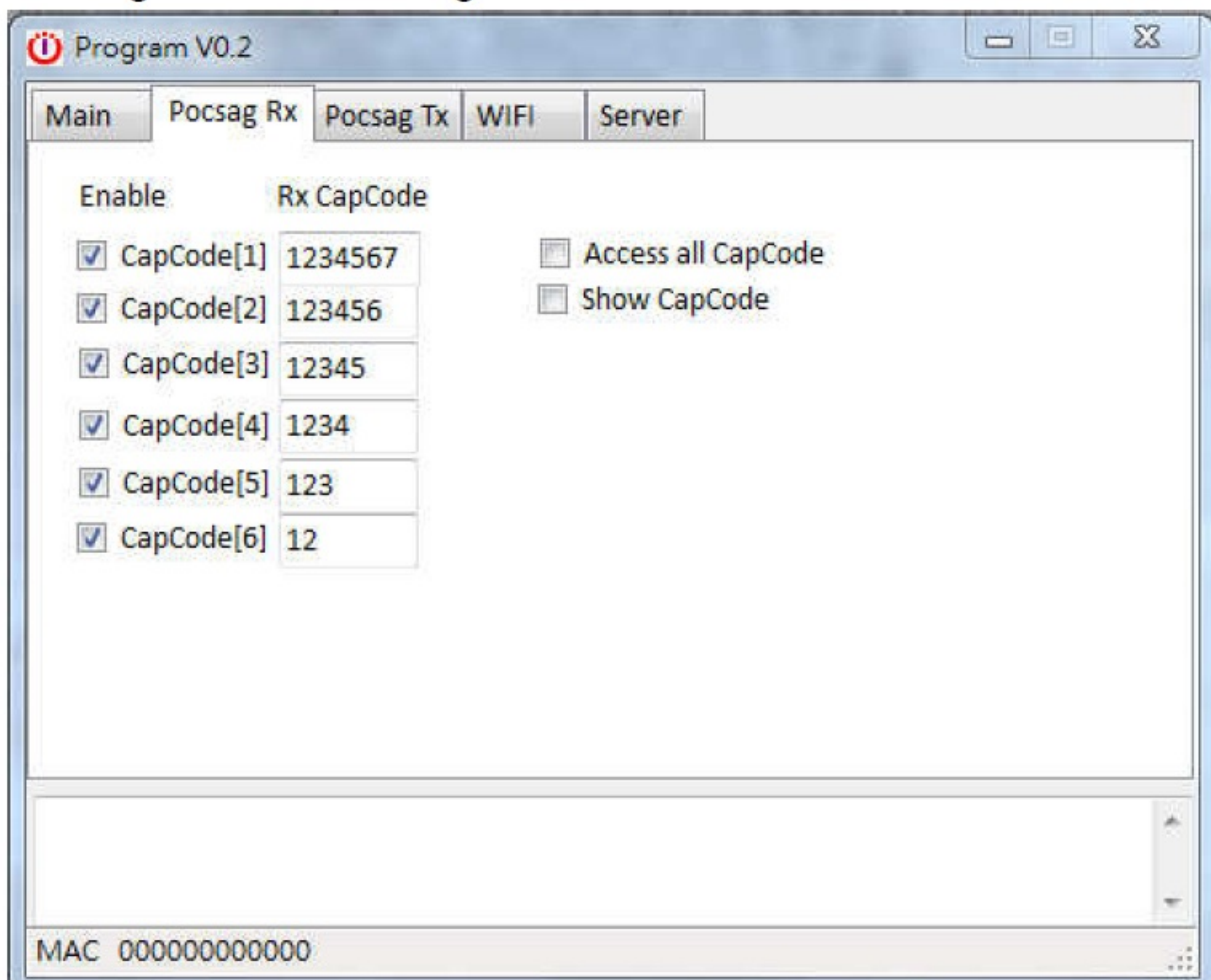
Program V0.2

Main | Pocsag Rx | Pocsag Tx | WIFI | Server

Enable Rx CapCode

CapCode[1] 1234567
CapCode[2] 123456
CapCode[3] 12345
CapCode[4] 1234
CapCode[5] 123
CapCode[6] 12

Access all CapCode
Show CapCode

MAC 000000000000